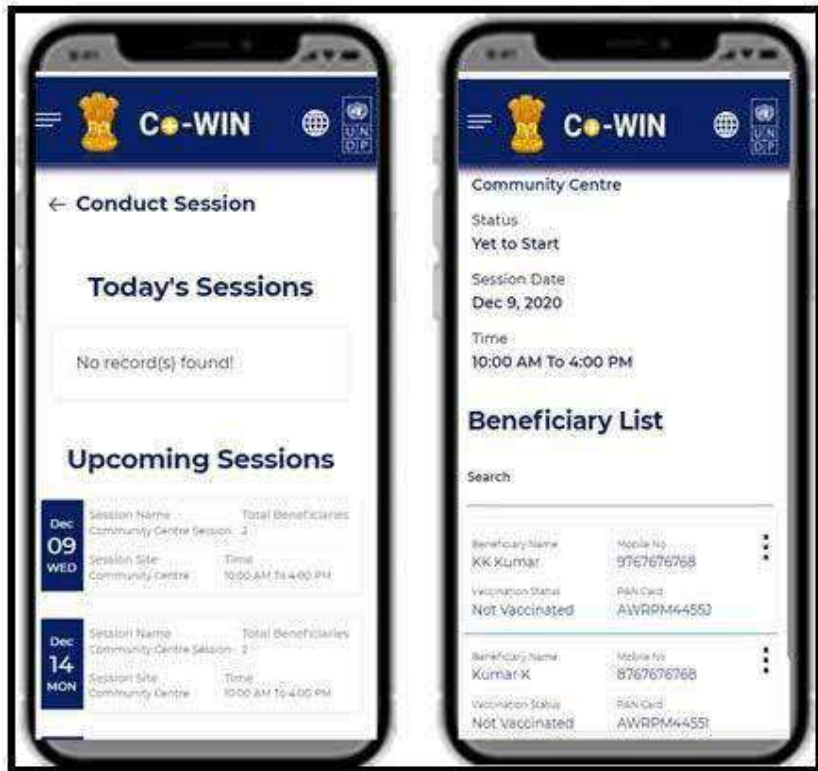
Co-WIN

UN DP

← Conduct Session

Today's Sessions

No record(s) found!

Upcoming Sessions

Dec 09 WED

Session Name Community Centre Session

Total Beneficiaries 2

Session Site Community Centre

Time 10:00 AM To 4:00 PM

Dec 14 MON

Session Name Community Centre Session

Total Beneficiaries 2

Session Site Community Centre

Time 10:00 AM To 4:00 PM

Co-WIN

UN DP

Community Centre

Status
Yet to Start

Session Date
Dec 9, 2020

Time
10:00 AM To 4:00 PM

Beneficiary List

Search

Beneficiary Name
KK Kumar

Mobile No
9767676768

Vaccination Status
Not Vaccinated

PAN Card
AWRPM4455J

Beneficiary Name
Kumar K

Mobile No
8767676768

Vaccination Status
Not Vaccinated

PAN Card
AWRPM4455I